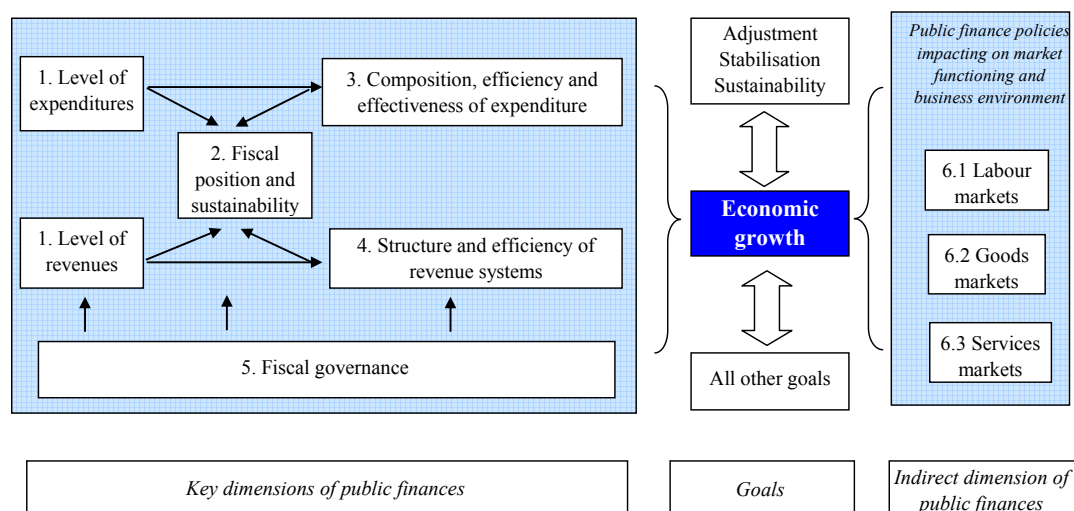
1. Level of expenditures

3. Composition, efficiency and effectiveness of expenditure

2. Fiscal position and sustainability

1. Level of revenues

4. Structure and efficiency of revenue systems

5. Fiscal governance

Adjustment
Stabilisation
Sustainability

Economic growth

All other goals

*Public finance policies impacting on market functioning and business environment*

6.1 Labour markets

6.2 Goods markets

6.3 Services markets

*Key dimensions of public finances*

*Goals*

*Indirect dimension of public finances*